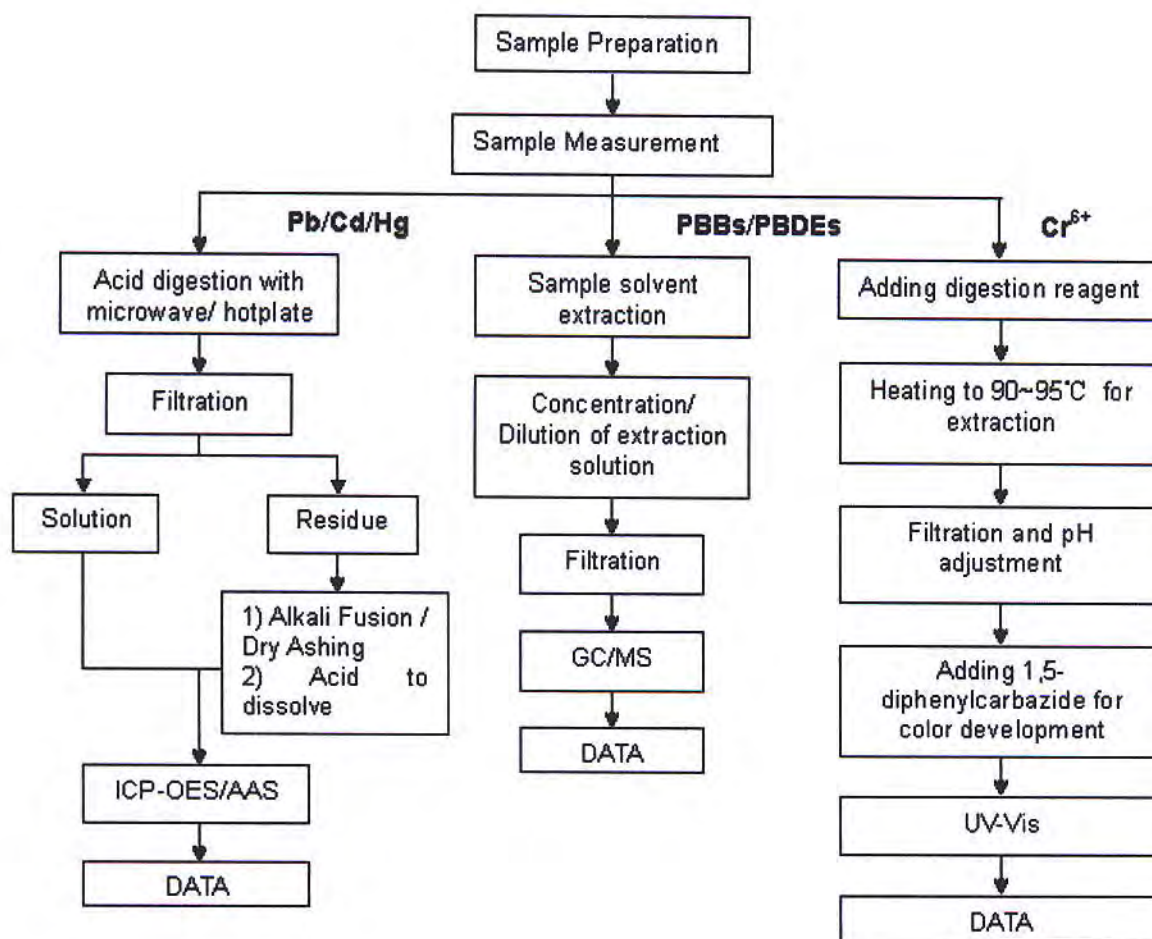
Sample Preparation

Sample Measurement

Pb/Cd/Hg

Acid digestion with microwave/ hotplate

Filtration

Solution

Residue

1) Alkali Fusion / Dry Ashing
2) Acid to dissolve

ICP-OES/AAS

DATA

PBBs/PBDEs

Sample solvent extraction

Concentration/ Dilution of extraction solution

Filtration

GC/MS

DATA

$Cr^{6+}$

Adding digestion reagent

Heating to 90~95°C for extraction

Filtration and pH adjustment

Adding 1,5-diphenylcarbazide for color development

UV-Vis

DATA